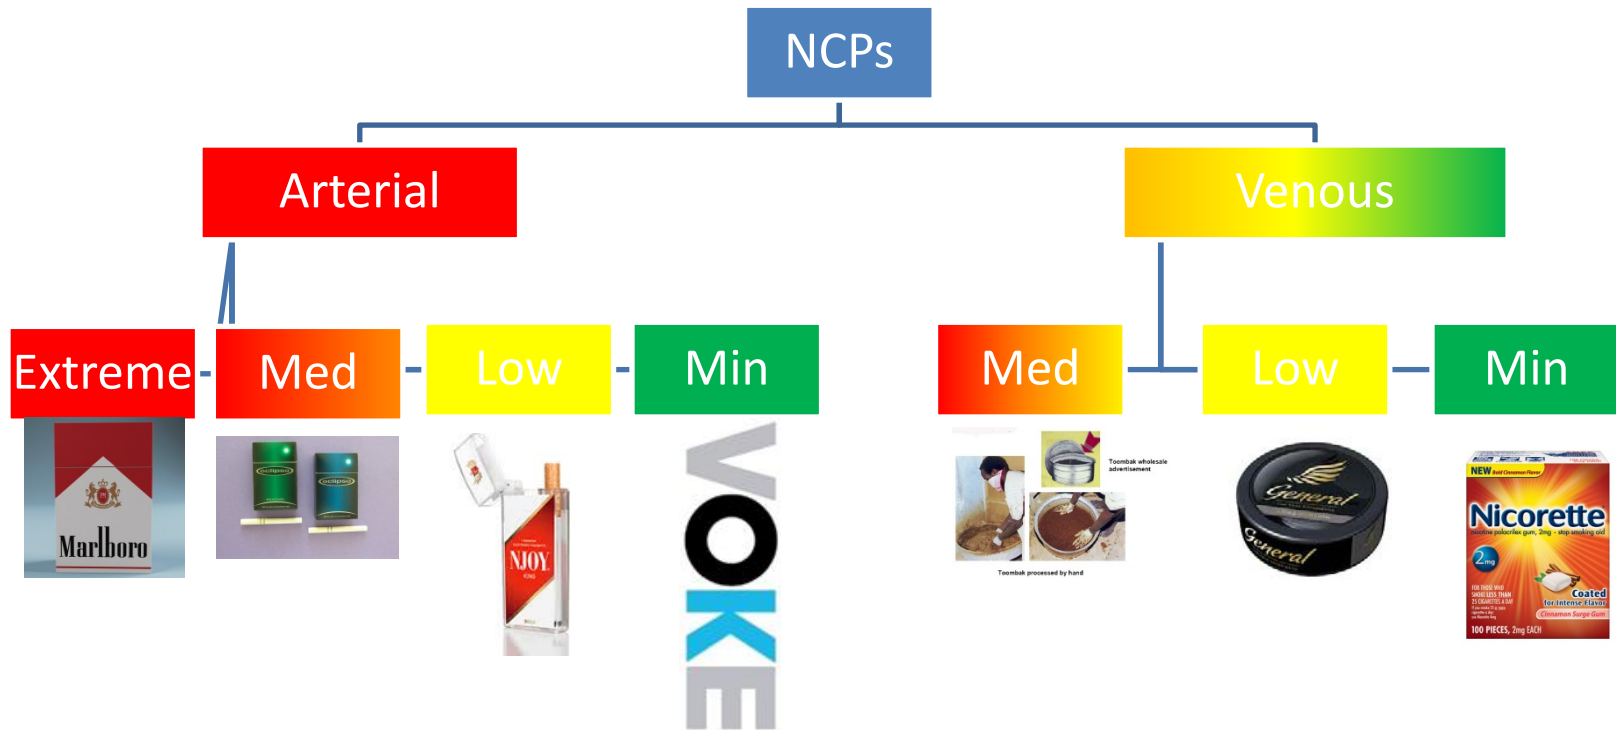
NCPs

Arterial

Venous

Extreme

Med

Low

Min

Marlboro

eclipse

eclipse

NJOY

VOKE

Med

Low

Min

Toombak wholesale advertisement

Toombak processed by hand

General

General

NEW

Nicorette

2mg

Coated for Intense Flavor

100 PIECES, 2mg EACH